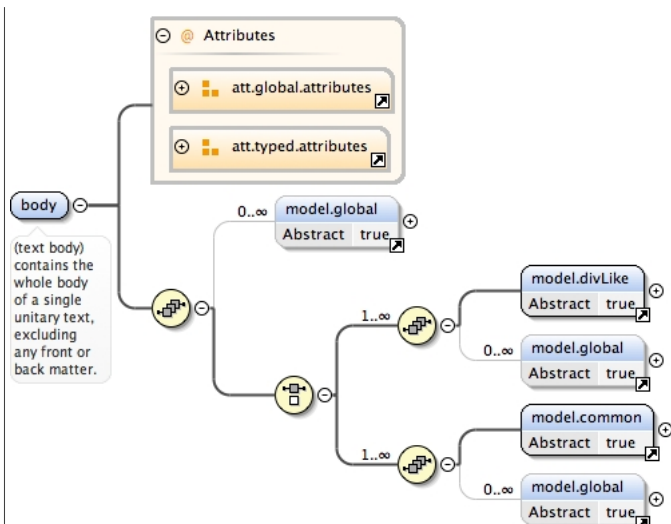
@ Attributes

att.global.attributes

att.typed.attributes

body

(text body) contains the whole body of a single unitary text, excluding any front or back matter.

0..∞

model.global

| Abstract | true |
|---|---|

1..∞

model.divLike

| Abstract | true |
|---|---|

0..∞

model.global

| Abstract | true |
|---|---|

1..∞

model.common

| Abstract | true |
|---|---|

0..∞

model.global

| Abstract | true |
|---|---|